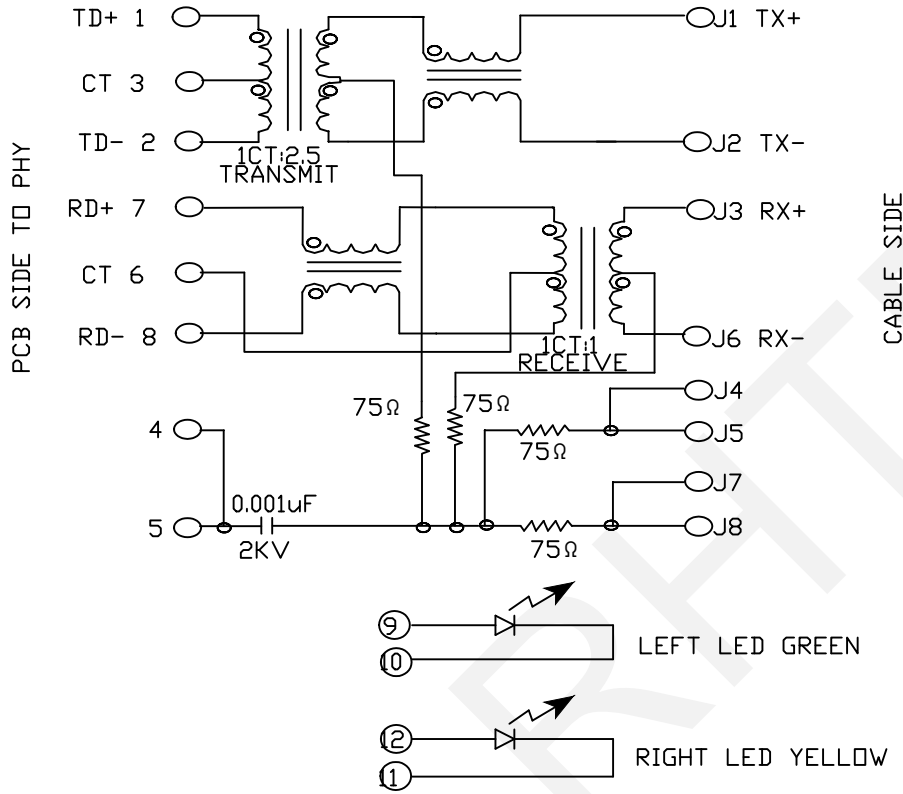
PCB SIDE TO PHY

TD+ 1
CT 3
TD- 2
1CT:2.5
TRANSMIT

J1 TX+
J2 TX-

RD+ 7
CT 6
RD- 8

J3 RX+
1CT:1
RECEIVE
J6 RX-

CABLE SIDE

75Ω
75Ω
J4
75Ω
J5
4
J7
5
0.001uF
2KV
75Ω
J8

9
10
LEFT LED GREEN

12
11
RIGHT LED YELLOW

RHT